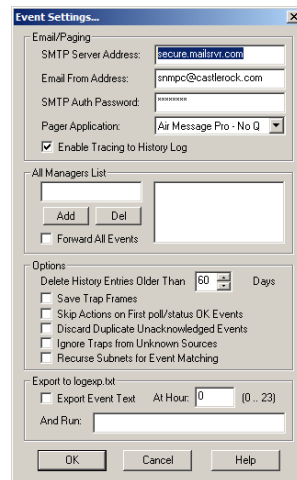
Event Settings...

Email/Paging

SMTP Server Address: secure.mailsrvr.com

Email From Address: snmpc@castlerock.com

SMTP Auth Password: ********

Pager Application: Air Message Pro - No Q

Enable Tracing to History Log

All Managers List

Add Del

Forward All Events

Options

Delete History Entries Older Than 60 Days

Save Trap Frames

Skip Actions on First poll/status OK Events

Discard Duplicate Unacknowledged Events

Ignore Traps from Unknown Sources

Recurse Subnets for Event Matching

Export to logexp.txt

Export Event Text At Hour: 0 (0 .. 23)

And Run:

OK Cancel Help